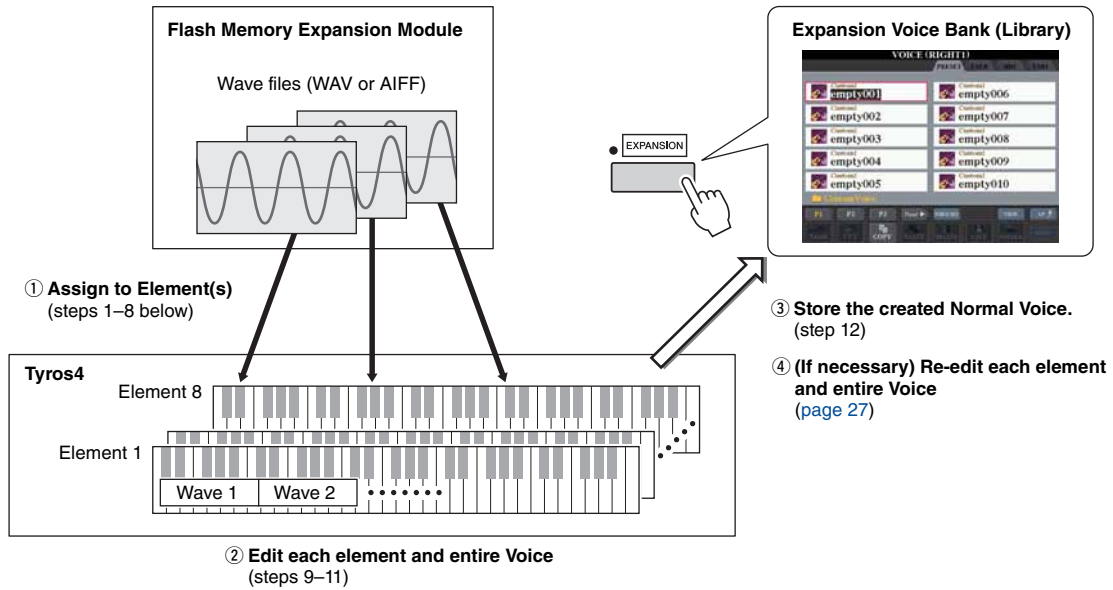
Flash Memory Expansion Module

Wave files (WAV or AIFF)

Expansion Voice Bank (Library)

VOICE (RIGHT1)

PRESET USER HD USER

empty001
empty006
empty002
empty007
empty003
empty008
empty004
empty009
empty005
empty010

EXPANSION

① Assign to Element(s)
(steps 1–8 below)

③ Store the created Normal Voice.
(step 12)

④ (If necessary) Re-edit each element and entire Voice
(page 27)

Tyros4

Element 8

Element 1

Wave 1

Wave 2

② Edit each element and entire Voice
(steps 9–11)